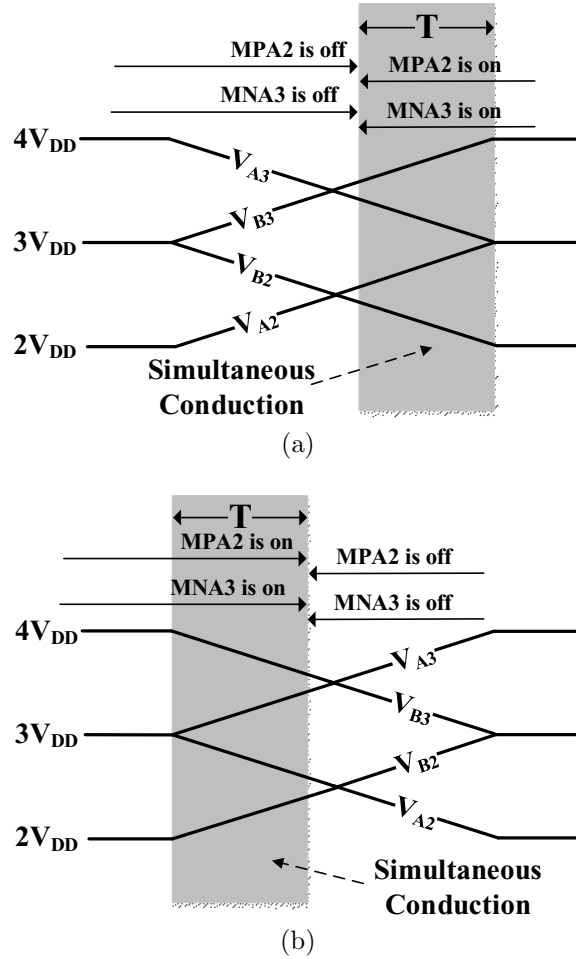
T
MPA2 is off
MPA2 is on
MNA3 is off
MNA3 is on
$4V_{DD}$
$V_{A3}$
$3V_{DD}$
$V_{B3}$
$V_{B2}$
$2V_{DD}$
$V_{A2}$
Simultaneous Conduction
(a)

T
MPA2 is on
MPA2 is off
MNA3 is on
MNA3 is off
$4V_{DD}$
$V_{A3}$
$V_{B3}$
$3V_{DD}$
$V_{B2}$
$V_{A2}$
$2V_{DD}$
Simultaneous Conduction
(b)